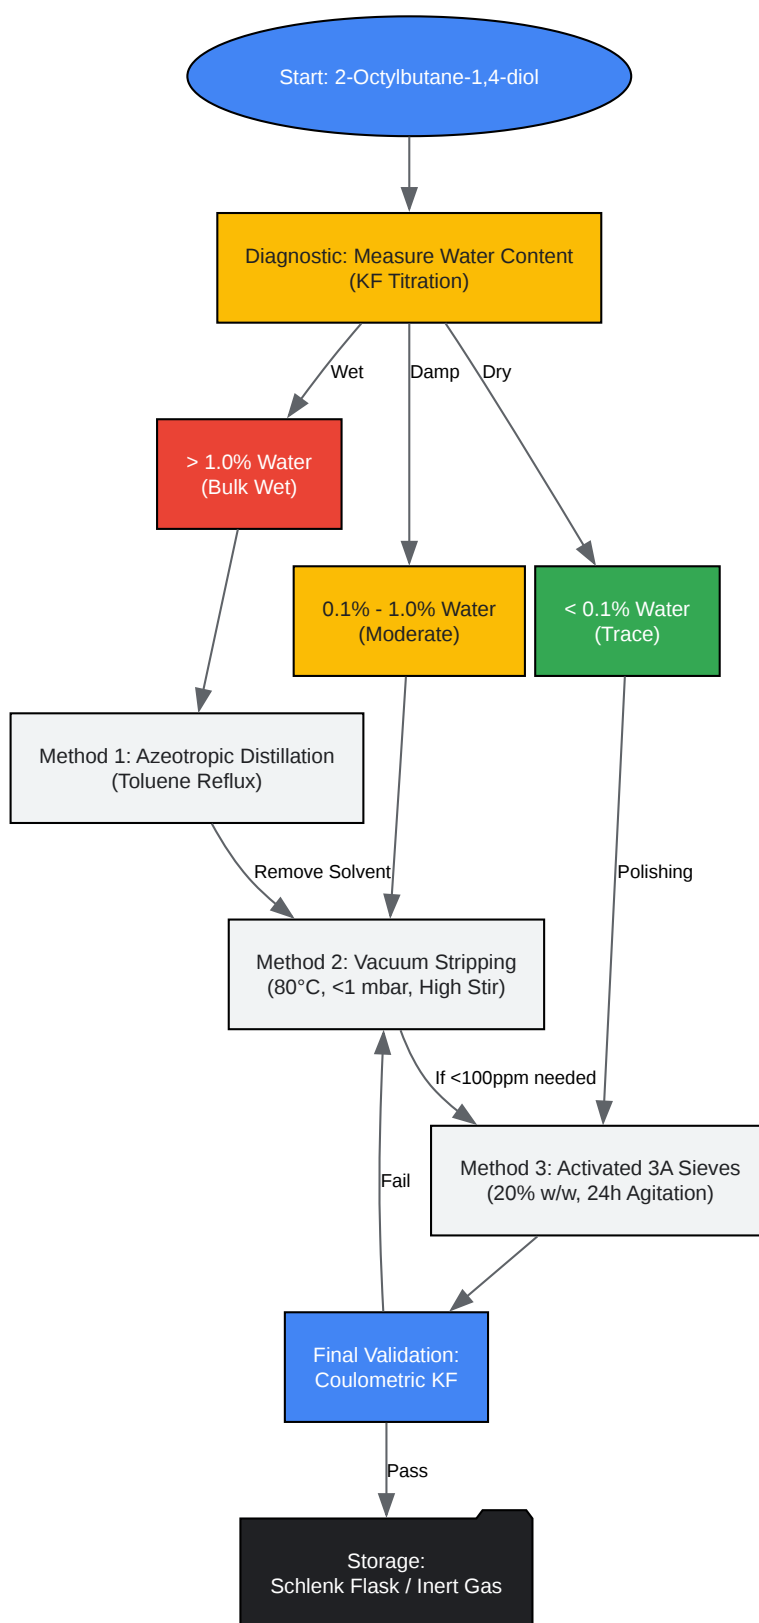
Start: 2-Octylbutane-1,4-diol

Diagnostic: Measure Water Content (KF Titration)

Wet

Damp

Dry

> 1.0% Water (Bulk Wet)

0.1% - 1.0% Water (Moderate)

< 0.1% Water (Trace)

Method 1: Azeotropic Distillation (Toluene Reflux)

Remove Solvent

Polishing

Method 2: Vacuum Stripping (80°C, <1 mbar, High Stir)

If <100ppm needed

Fail

Method 3: Activated 3A Sieves (20% w/w, 24h Agitation)

Final Validation: Coulometric KF

Pass

Storage: Schlenk Flask / Inert Gas